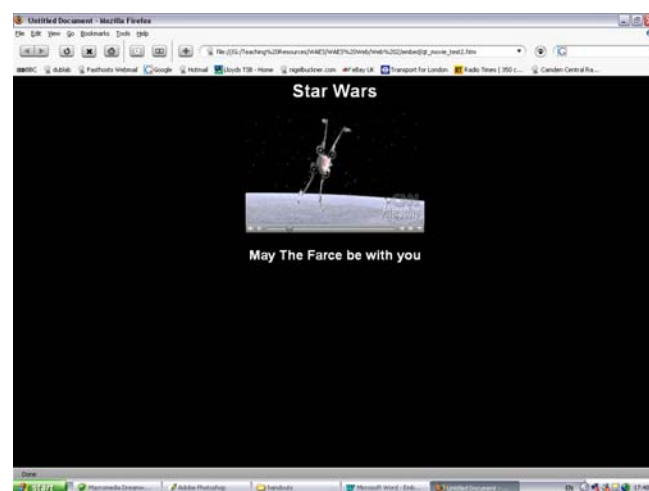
Untitled Document - Mozilla Firefox

File Edit View Go Bookmarks Tools Help

file:///G:/Teaching%20Resources/WAES/WAES%20Web/Web%202/embed/qt_movie_test2.htm

BBC dublab Fasthosts Webmail Google Hotmail Lloyds TSB - Home nigelbuckner.com eBay UK Transport for London Radio Times | 350 c... Camden Central Ra...

Star Wars

May The Farce be with you

Done

start Macromedia Dreamw... Adobe Photoshop handouts Microsoft Word - Emb... Untitled Document ...

EN 17:40